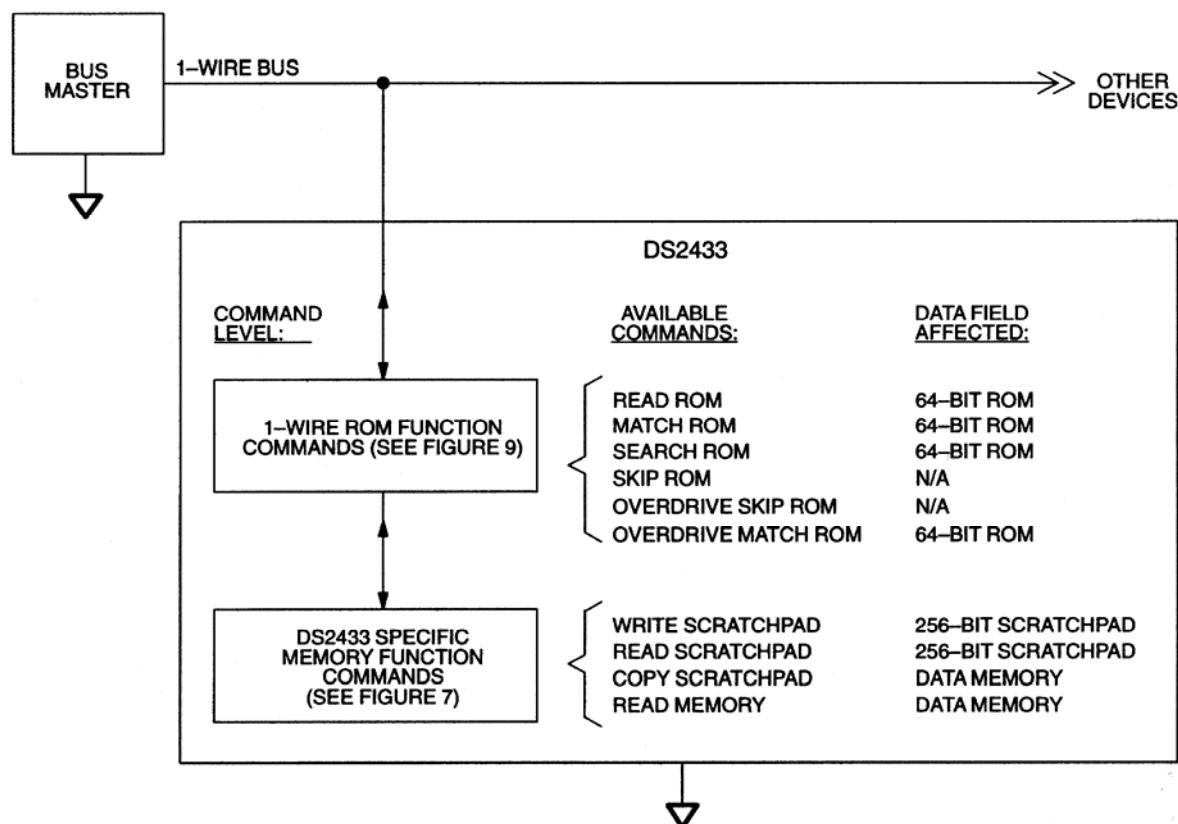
BUS MASTER

1–WIRE BUS

OTHER DEVICES

DS2433

COMMAND LEVEL:

AVAILABLE COMMANDS:

DATA FIELD AFFECTED:

1–WIRE ROM FUNCTION COMMANDS (SEE FIGURE 9)

| | |
|---|---|
| READ ROM | 64–BIT ROM |
| MATCH ROM | 64–BIT ROM |
| SEARCH ROM | 64–BIT ROM |
| SKIP ROM | N/A |
| OVERDRIVE SKIP ROM | N/A |
| OVERDRIVE MATCH ROM | 64–BIT ROM |

DS2433 SPECIFIC MEMORY FUNCTION COMMANDS (SEE FIGURE 7)

| | |
|---|---|
| WRITE SCRATCHPAD | 256–BIT SCRATCHPAD |
| READ SCRATCHPAD | 256–BIT SCRATCHPAD |
| COPY SCRATCHPAD | DATA MEMORY |
| READ MEMORY | DATA MEMORY |